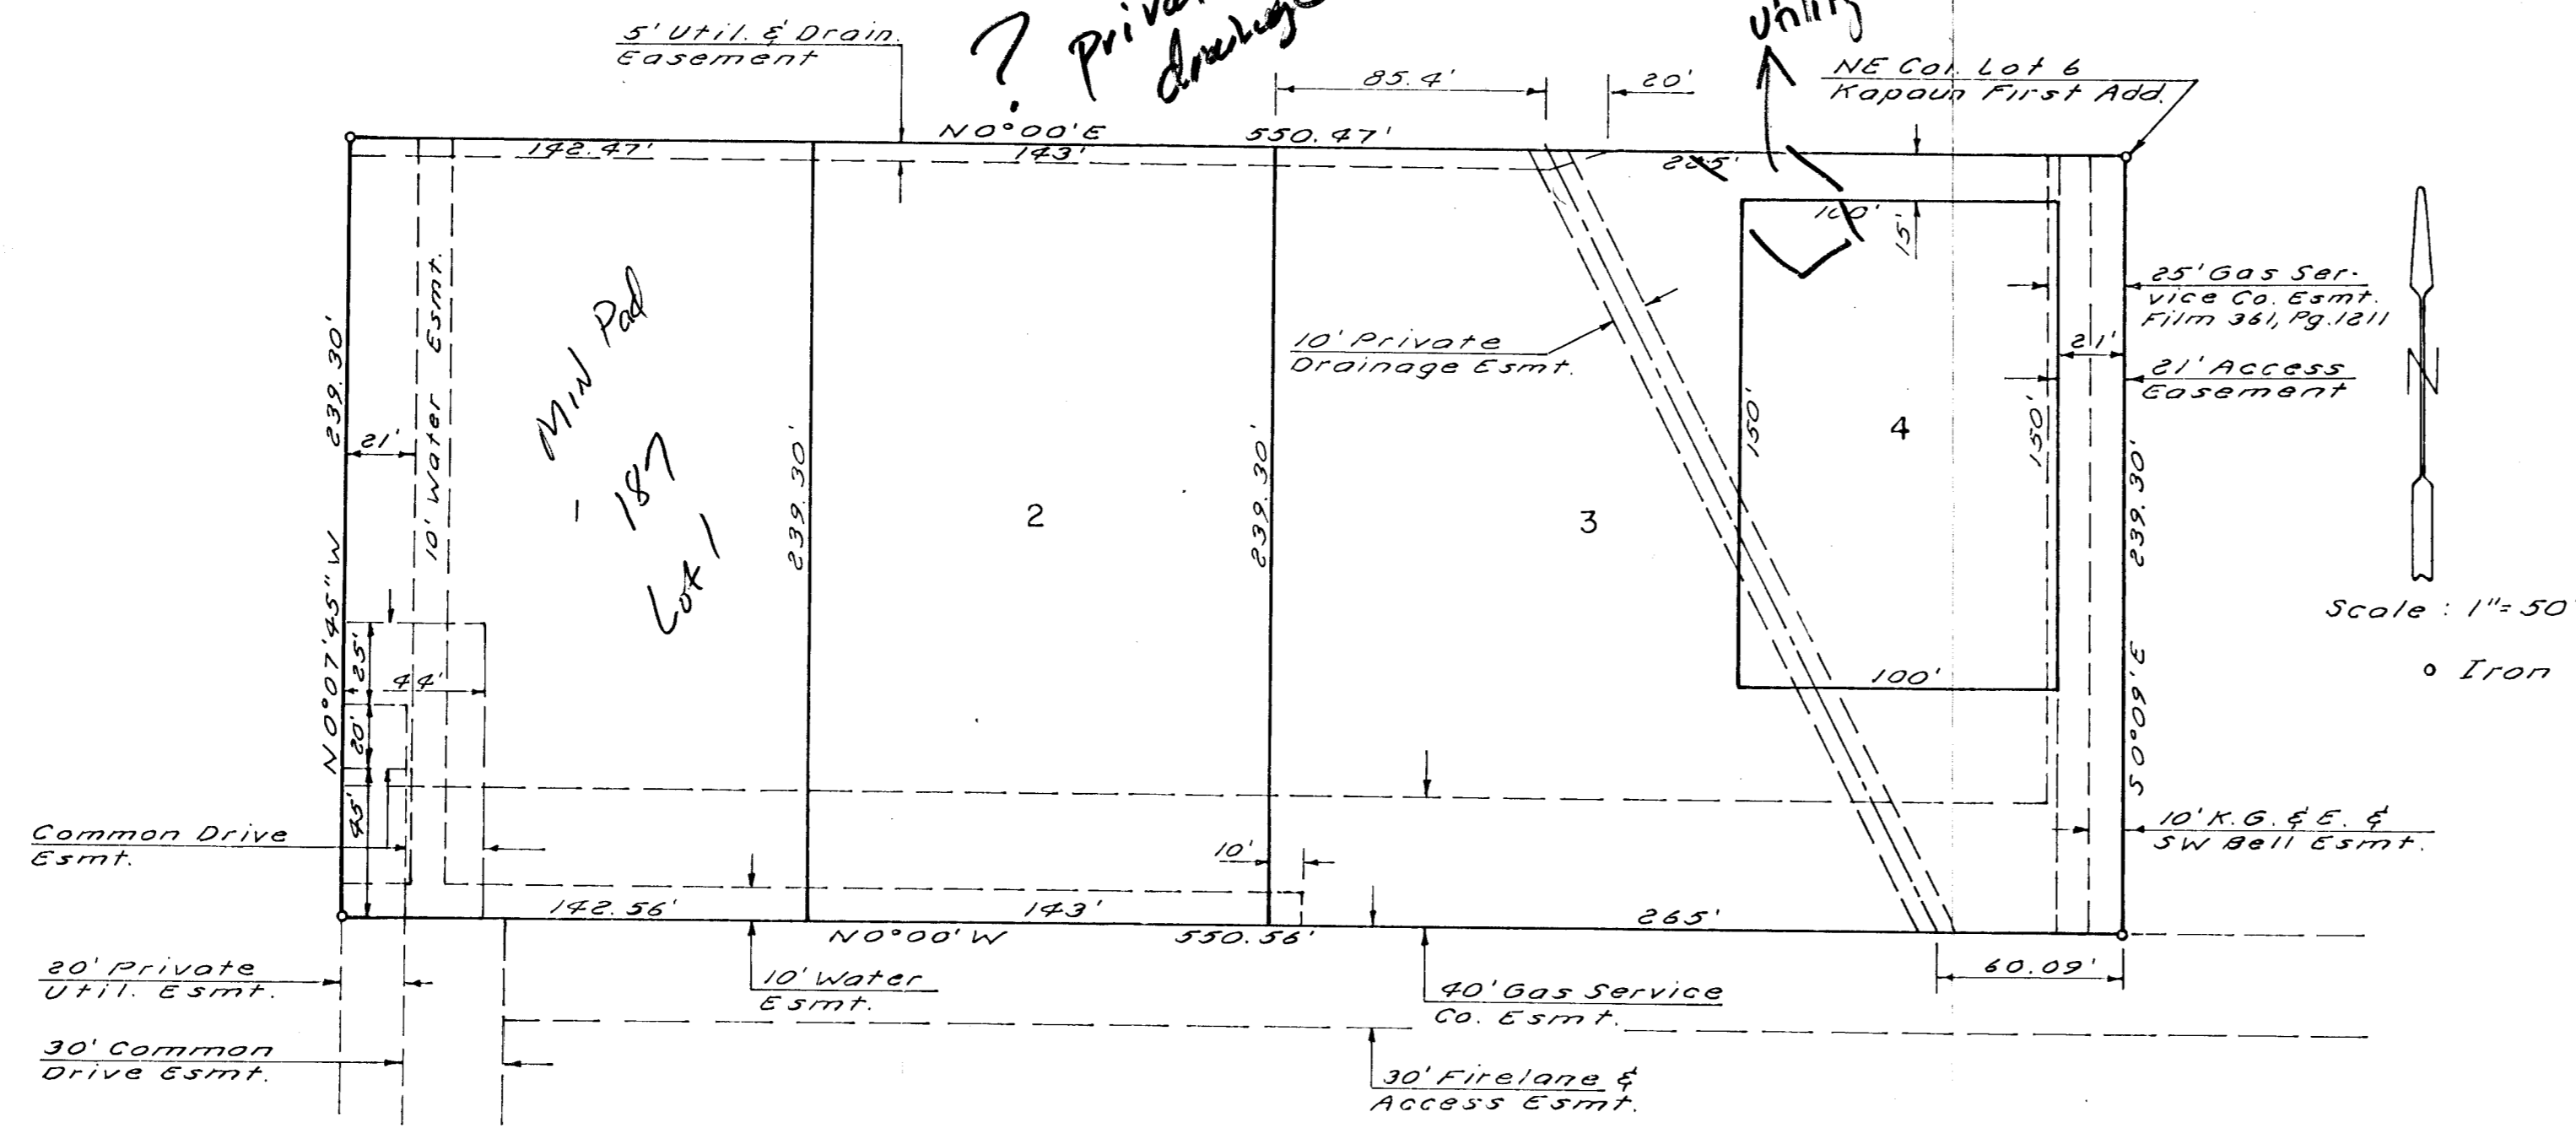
5' Util. & Drain. Easement

? private drainage

utility

85.4'

20'

NE Cor. Lot 6 Kapaun First Add.

N 0°00'E

550.47'

142.47'

143'

265'

100'

15'

25' Gas Service Co. Esmt. Film 361, Pg. 1211

10' Private Drainage Esmt.

21'

21' Access Easement

239.30'

21'

10' Water Esmt.

MW Pad

187

Lot 1

239.30'

2

239.30'

3

150'

4

150'

239.30'

Scale : 1" = 50

o Iron

N 0°07'45" W

25'

44'

20'

45'

100'

S 0°09'E

Common Drive Esmt.

10'

10' K.G. & E. & SW Bell Esmt.

142.56'

143'

265'

N 0°00' W

550.56'

60.09'

20' Private Util. Esmt.

10' Water Esmt.

40' Gas Service Co. Esmt.

30' Common Drive Esmt.

30' Firelane & Access Esmt.